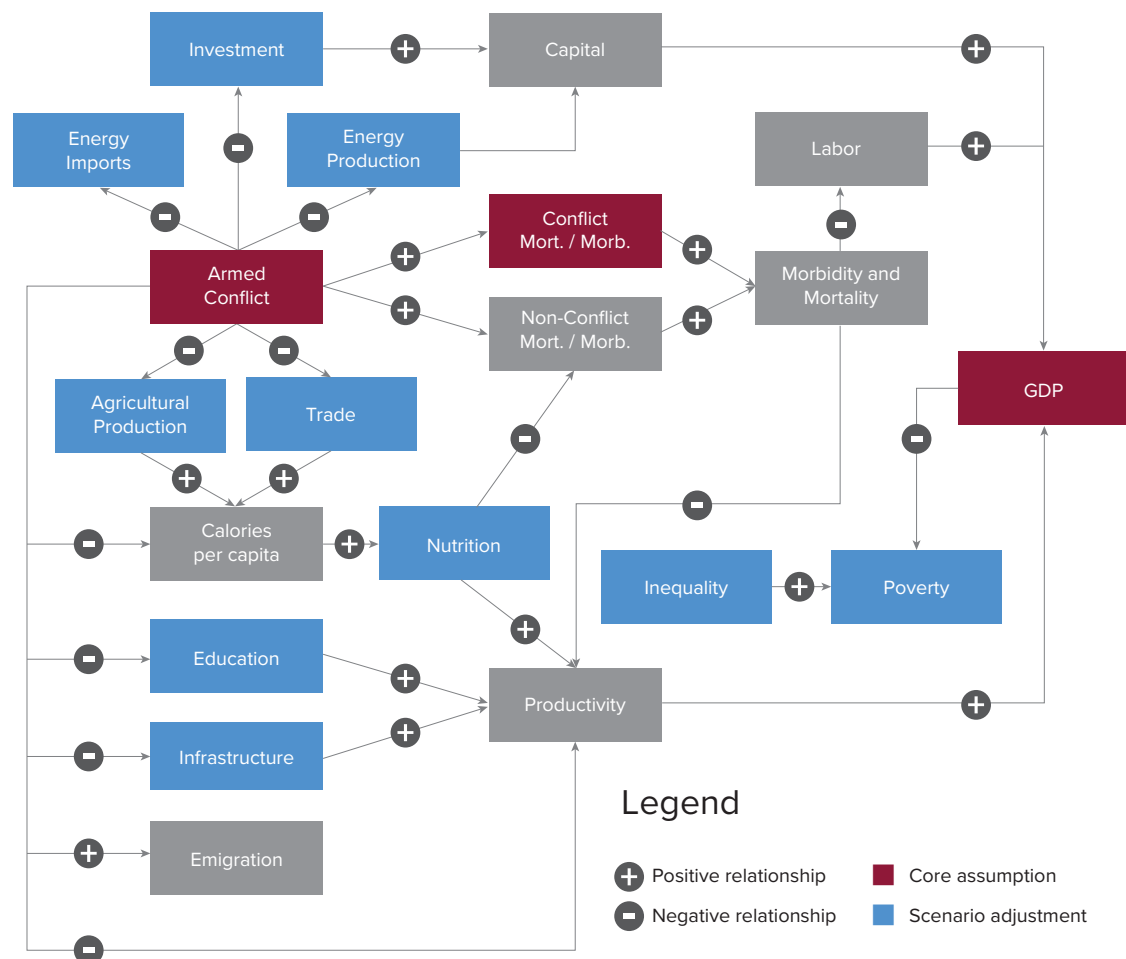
Investment

Capital

Energy Imports

Energy Production

Labor

Conflict Mort. / Morb.

Armed Conflict

Non-Conflict Mort. / Morb.

Morbidity and Mortality

Agricultural Production

Trade

GDP

Calories per capita

Nutrition

Inequality

Poverty

Education

Productivity

Infrastructure

Emigration

Legend

Positive relationship

Negative relationship

Core assumption

Scenario adjustment